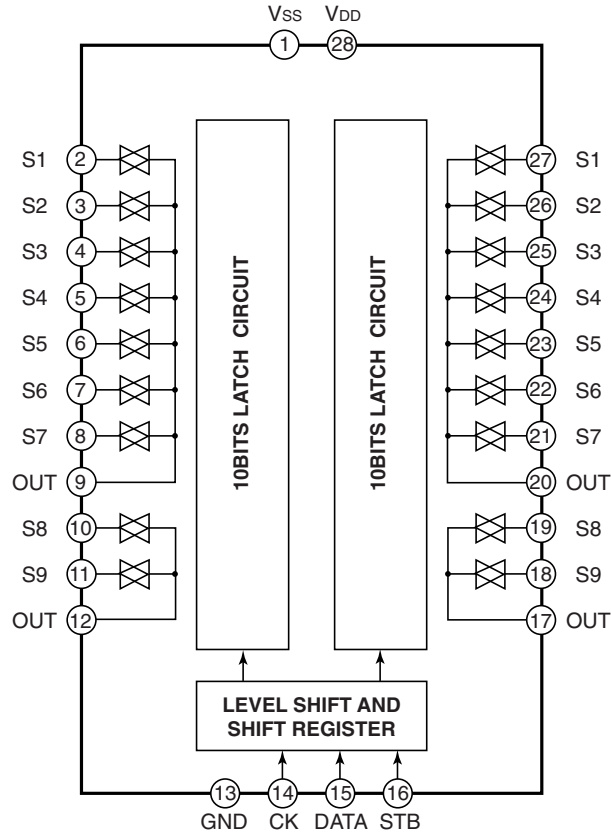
$V_{SS}$ $V_{DD}$
1 28

S1 2
S2 3
S3 4
S4 5
S5 6
S6 7
S7 8
OUT 9
S8 10
S9 11
OUT 12

10BITS LATCH CIRCUIT

10BITS LATCH CIRCUIT

27 S1
26 S2
25 S3
24 S4
23 S5
22 S6
21 S7
20 OUT
19 S8
18 S9
17 OUT

LEVEL SHIFT AND SHIFT REGISTER

13 14 15 16
GND CK DATA STB